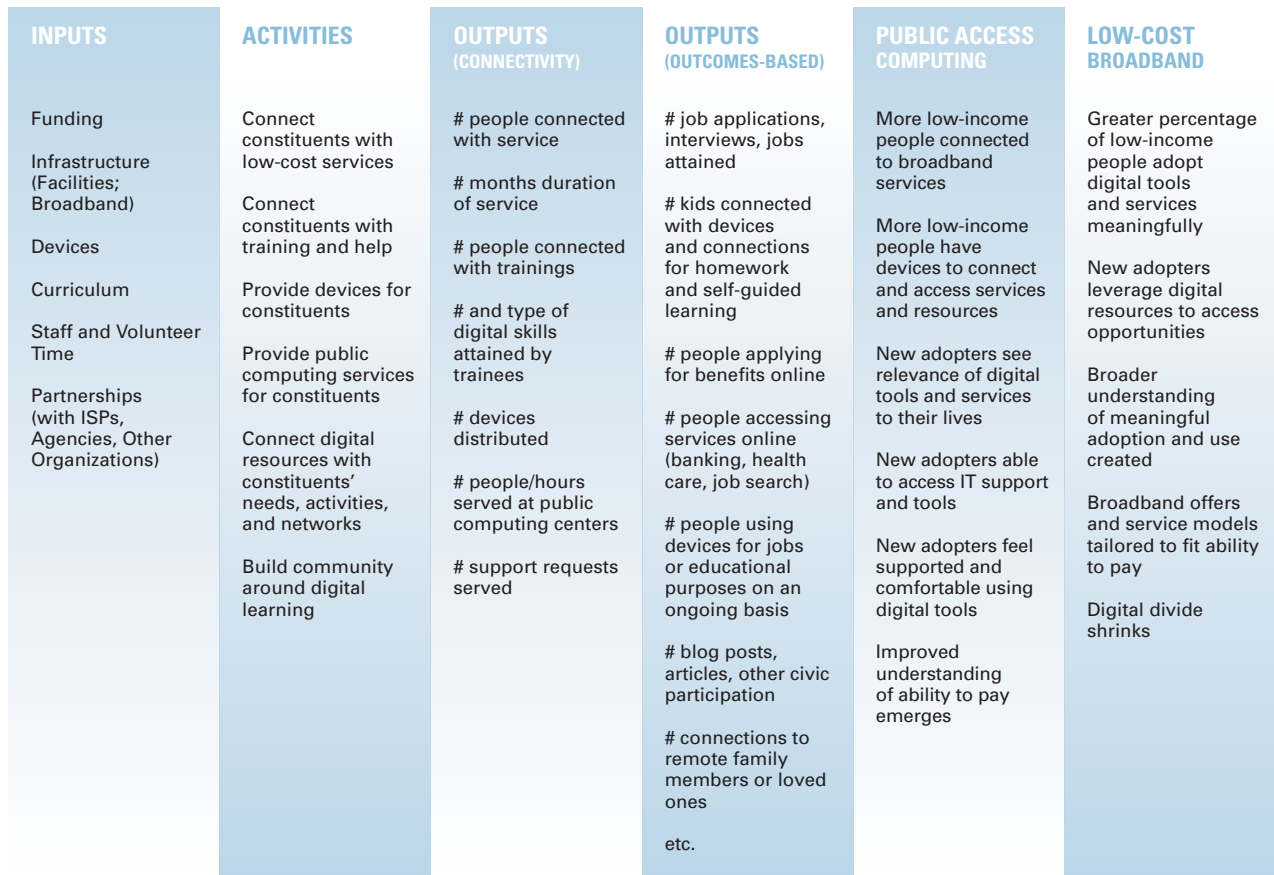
INPUTS

Funding

Infrastructure (Facilities; Broadband)

Devices

Curriculum

Staff and Volunteer Time

Partnerships (with ISPs, Agencies, Other Organizations)

ACTIVITIES

Connect constituents with low-cost services

Connect constituents with training and help

Provide devices for constituents

Provide public computing services for constituents

Connect digital resources with constituents' needs, activities, and networks

Build community around digital learning

OUTPUTS (CONNECTIVITY)

# people connected with service

# months duration of service

# people connected with trainings

# and type of digital skills attained by trainees

# devices distributed

# people/hours served at public computing centers

# support requests served

OUTPUTS (OUTCOMES-BASED)

# job applications, interviews, jobs attained

# kids connected with devices and connections for homework and self-guided learning

# people applying for benefits online

# people accessing services online (banking, health care, job search)

# people using devices for jobs or educational purposes on an ongoing basis

# blog posts, articles, other civic participation

# connections to remote family members or loved ones

etc.

PUBLIC ACCESS COMPUTING

More low-income people connected to broadband services

More low-income people have devices to connect and access services and resources

New adopters see relevance of digital tools and services to their lives

New adopters able to access IT support and tools

New adopters feel supported and comfortable using digital tools

Improved understanding of ability to pay emerges

LOW-COST BROADBAND

Greater percentage of low-income people adopt digital tools and services meaningfully

New adopters leverage digital resources to access opportunities

Broader understanding of meaningful adoption and use created

Broadband offers and service models tailored to fit ability to pay

Digital divide shrinks